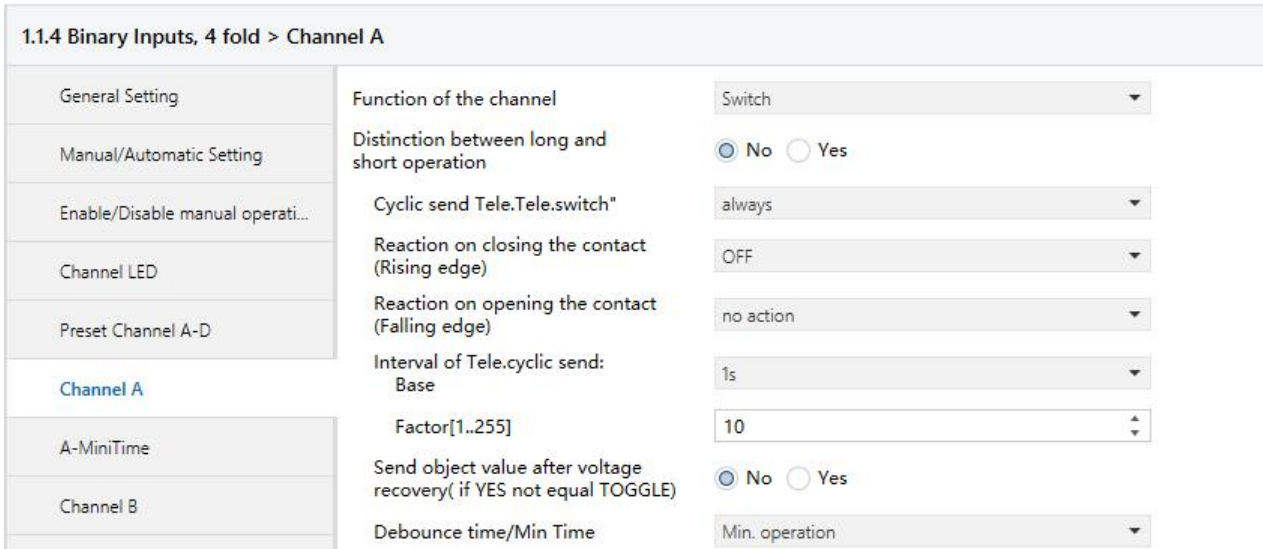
1.1.4 Binary Inputs, 4 fold > Channel A

General Setting

Manual/Automatic Setting

Enable/Disable manual operati...

Channel LED

Preset Channel A-D

Channel A

A-MiniTime

Channel B

Function of the channel | Switch

Distinction between long and short operation | No Yes

Cyclic send Tele.Tele.switch" | always

Reaction on closing the contact (Rising edge) | OFF

Reaction on opening the contact (Falling edge) | no action

Interval of Tele.cyclic send: Base | 1s

Factor[1..255] | 10

Send object value after voltage recovery( if YES not equal TOGGLE) | No Yes

Debounce time/Min Time | Min. operation